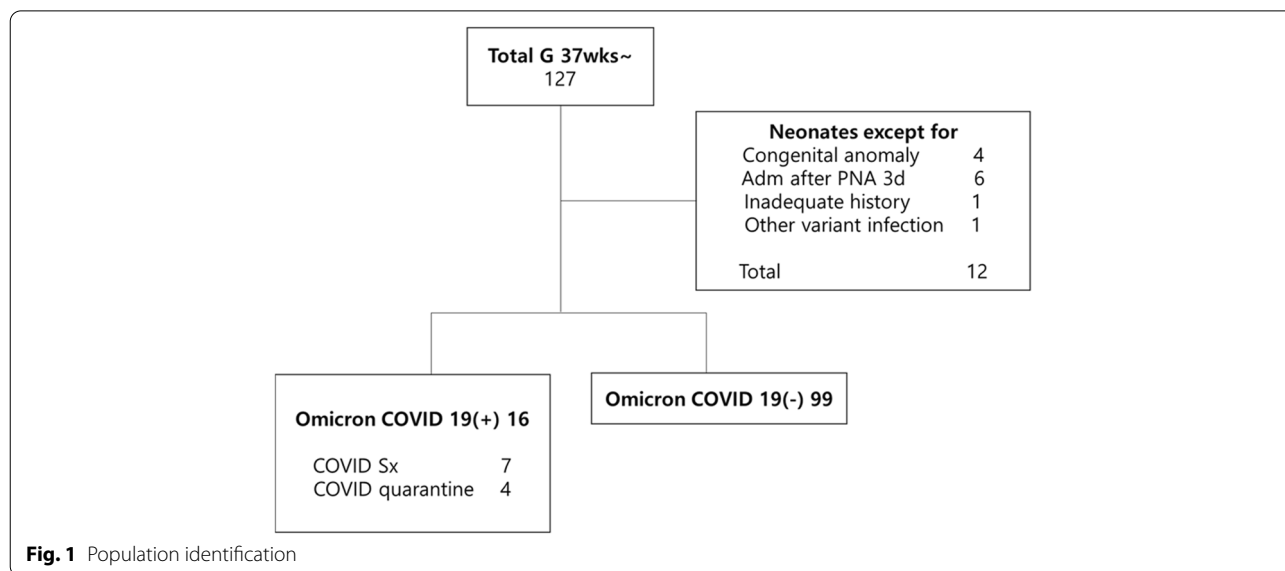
Total G 37wks~
127

Neonates except for
Congenital anomaly 4
Adm after PNA 3d 6
Inadequate history 1
Other variant infection 1

Total 12

Omicron COVID 19(+) 16

COVID Sx 7
COVID quarantine 4

Omicron COVID 19(-) 99

Fig. 1 Population identification